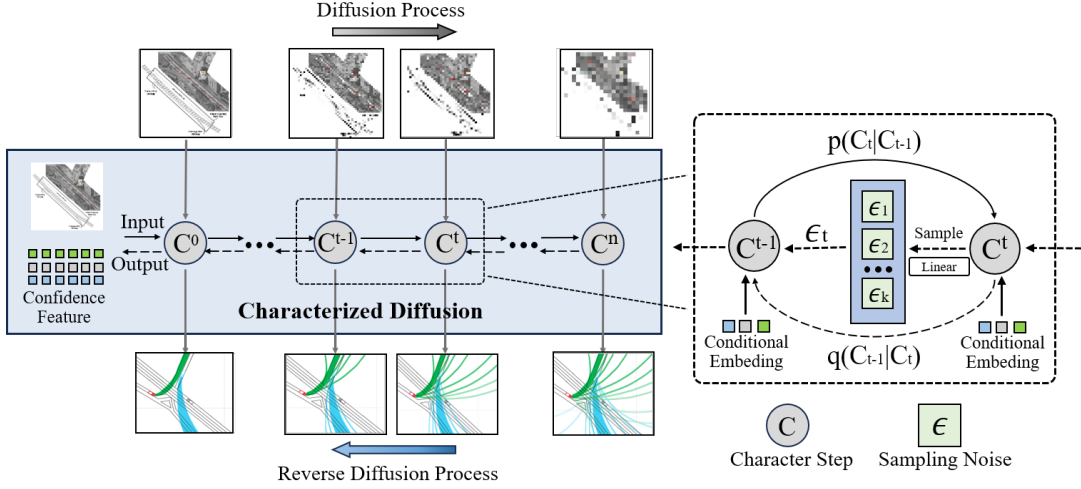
Diffusion Process

Input
$C^0$
Output
Confidence Feature
$C^{t-1}$
$C^t$
$C^n$
Characterized Diffusion

Reverse Diffusion Process

$p(C_t|C_{t-1})$
$\epsilon_t$
$\epsilon_1$
$\epsilon_2$
$\epsilon_k$
Sample
Linear
$C^{t-1}$
$C^t$
Conditional Embeding
$q(C_{t-1}|C_t)$
Conditional Embeding

C
Character Step
$\epsilon$
Sampling Noise